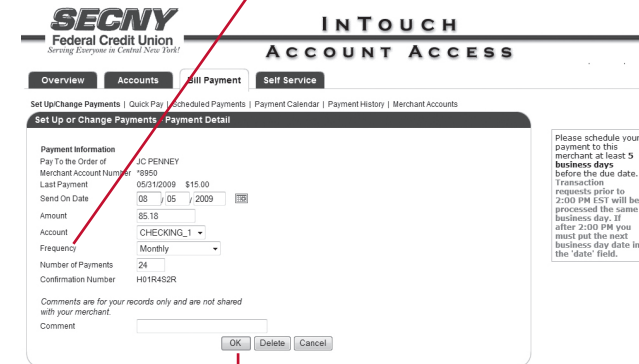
SECNY
Federal Credit Union
Serving Everyone in Central New York!

INTOUCH
ACCOUNT ACCESS

Overview | Accounts | Bill Payment | Self Service

Set Up/Change Payments | Quick Pay | Scheduled Payments | Payment Calendar | Payment History | Merchant Accounts

Set Up or Change Payments - Payment Detail

Payment Information

| | |
|---|---|
| Pay To the Order of | JC PENNEY |
| Merchant Account Number | *8950 |
| Last Payment | 05/31/2009 $15.00 |
| Send On Date | 08 / 05 / 2009 |
| Amount | 85.18 |
| Account | CHECKING_1 |
| Frequency | Monthly |
| Number of Payments | 24 |
| Confirmation Number | H01R482R |

Comments are for your records only and are not shared with your merchant.

Comment

OK | Delete | Cancel

Please schedule your payment to this merchant at least 5 business days before the due date. Transaction requests prior to 2:00 PM EST will be processed the same business day. If after 2:00 PM you must put the next business day date in the 'date' field.